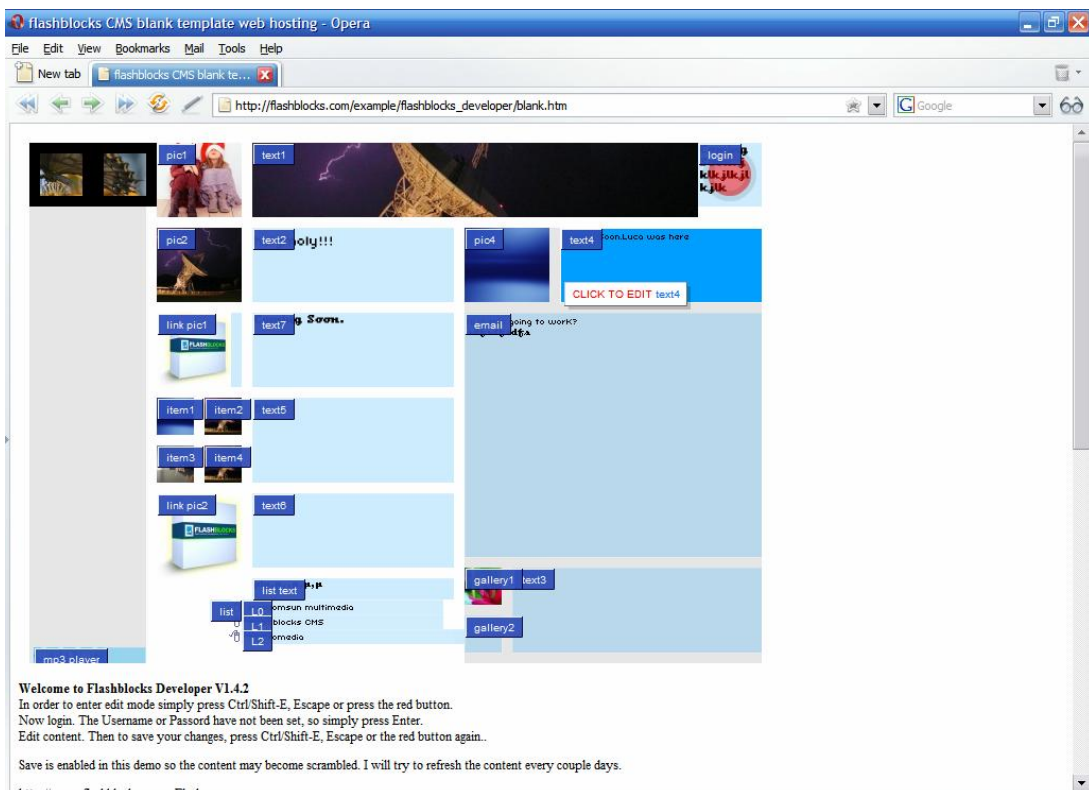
flashblocks CMS blank template web hosting - Opera

File Edit View Bookmarks Mail Tools Help

New tab | flashblocks CMS blank te...

http://flashblocks.com/example/flashblocks_developer/blank.htm

Google

pic1

text1

login

klkjlkjl kjlk

pic2

text2 oly!!!

pic4

text4 oon.Luca was here

CLICK TO EDIT text4

link pic1

text7 g Soon.

email oing to work?

item1 item2

text5

item3 item4

link pic2

text6

list text

list

L0 omsun multimedia

L1 blocks CMS

L2 omedia

gallery1 text3

gallery2

mp3 player

Welcome to Flashblocks Developer V1.4.2
In order to enter edit mode simply press Ctrl/Shift-E, Escape or press the red button.
Now login. The Username or Passord have not been set, so simply press Enter.
Edit content. Then to save your changes, press Ctrl/Shift-E, Escape or the red button again..

Save is enabled in this demo so the content may become scrambled. I will try to refresh the content every couple days.